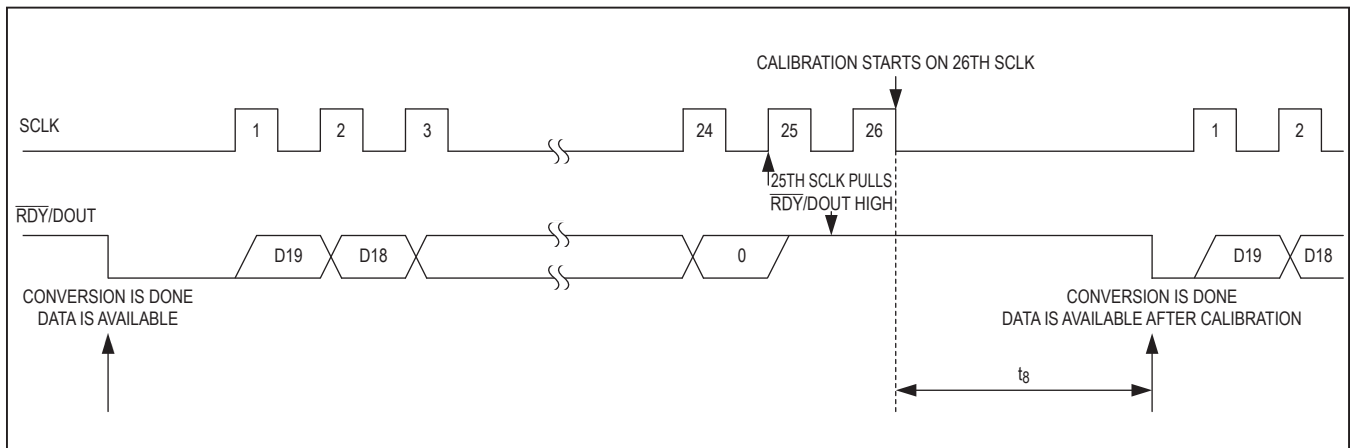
CALIBRATION STARTS ON 26TH SCLK

SCLK

1 2 3 24 25 26 1 2

25TH SCLK PULLS $\overline{RDY}$/DOUT HIGH

$\overline{RDY}$/DOUT

D19 D18 0 D19 D18

CONVERSION IS DONE
DATA IS AVAILABLE

CONVERSION IS DONE
DATA IS AVAILABLE AFTER CALIBRATION

$t_8$